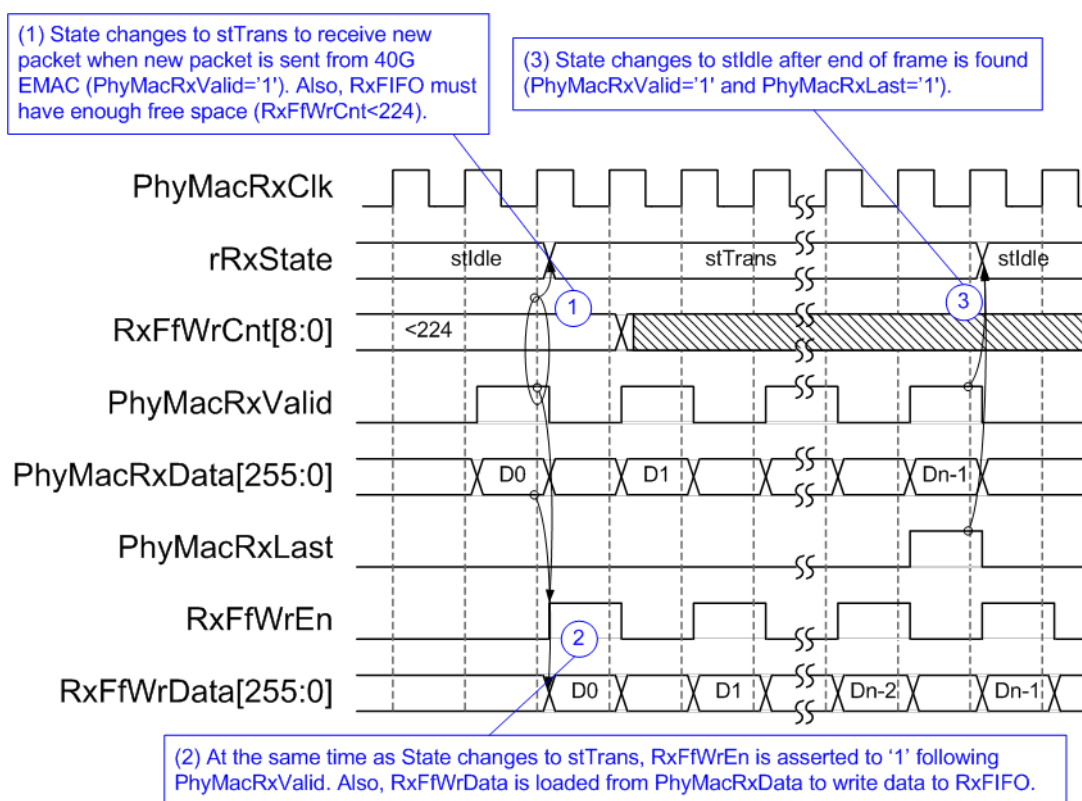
(1) State changes to stTrans to receive new packet when new packet is sent from 40G EMAC (PhyMacRxValid='1'). Also, RxFIFO must have enough free space (RxFfWrCnt<224).

(3) State changes to stIdle after end of frame is found (PhyMacRxValid='1' and PhyMacRxLast='1').

PhyMacRxClk

rRxState

stIdle

stTrans

stIdle

1

3

RxFfWrCnt[8:0]

<224

PhyMacRxValid

PhyMacRxData[255:0]

D0

D1

Dn-1

PhyMacRxLast

RxFfWrEn

2

RxFfWrData[255:0]

D0

D1

Dn-2

Dn-1

(2) At the same time as State changes to stTrans, RxFfWrEn is asserted to '1' following PhyMacRxValid. Also, RxFfWrData is loaded from PhyMacRxData to write data to RxFIFO.